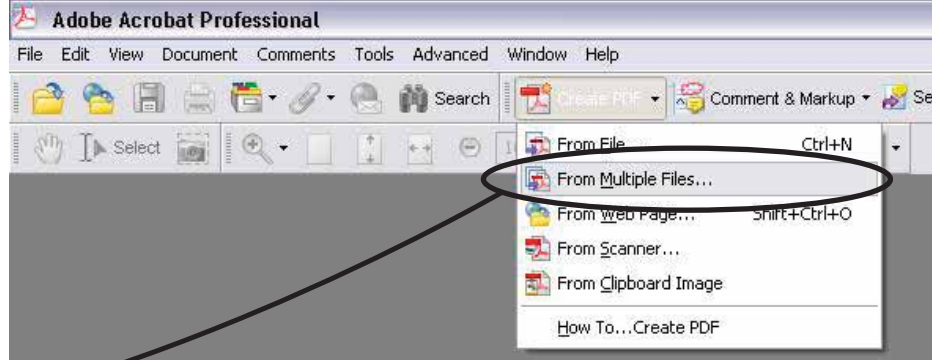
Adobe Acrobat Professional

File Edit View Document Comments Tools Advanced Window Help

Search Create PDF Comment & Markup Se

Select

From File Ctrl+N
From Multiple Files...
From Web Page... Shift+Ctrl+O
From Scanner...
From Clipboard Image
How To...Create PDF